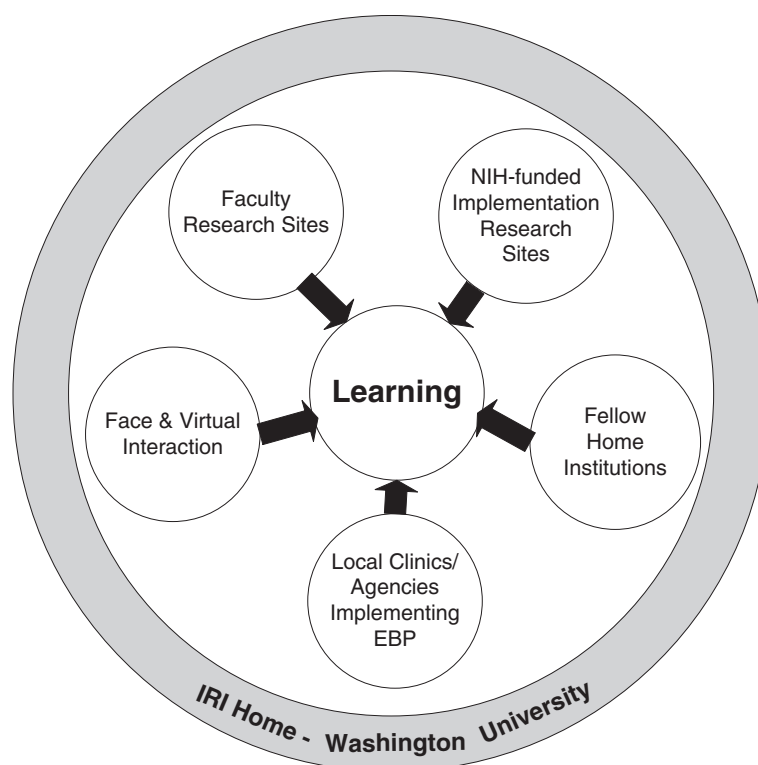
Faculty Research Sites

NIH-funded Implementation Research Sites

Learning

Face & Virtual Interaction

Fellow Home Institutions

Local Clinics/ Agencies Implementing EBP

IRI Home - Washington University